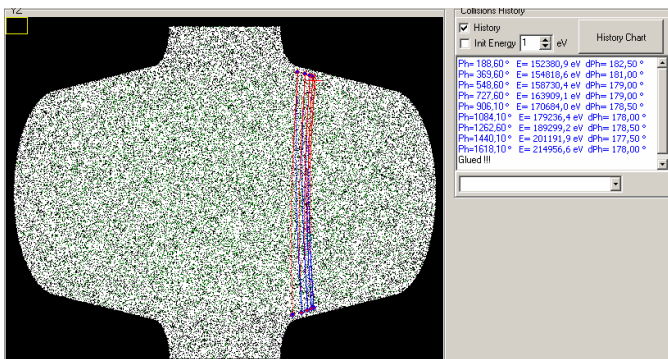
YZ

Collisions History

History

Init Energy 1 eV

History Chart

Ph= 188,60 ° E= 152380,9 eV dPh= 182,50 °
Ph= 369,60 ° E= 154818,6 eV dPh= 181,00 °
Ph= 548,60 ° E= 158730,4 eV dPh= 179,00 °
Ph= 727,60 ° E= 163909,1 eV dPh= 179,00 °
Ph= 906,10 ° E= 170684,0 eV dPh= 178,50 °
Ph=1084,10 ° E= 179236,4 eV dPh= 178,00 °
Ph=1262,60 ° E= 189299,2 eV dPh= 178,50 °
Ph=1440,10 ° E= 201191,9 eV dPh= 177,50 °
Ph=1618,10 ° E= 214956,6 eV dPh= 178,00 °
Glued !!!